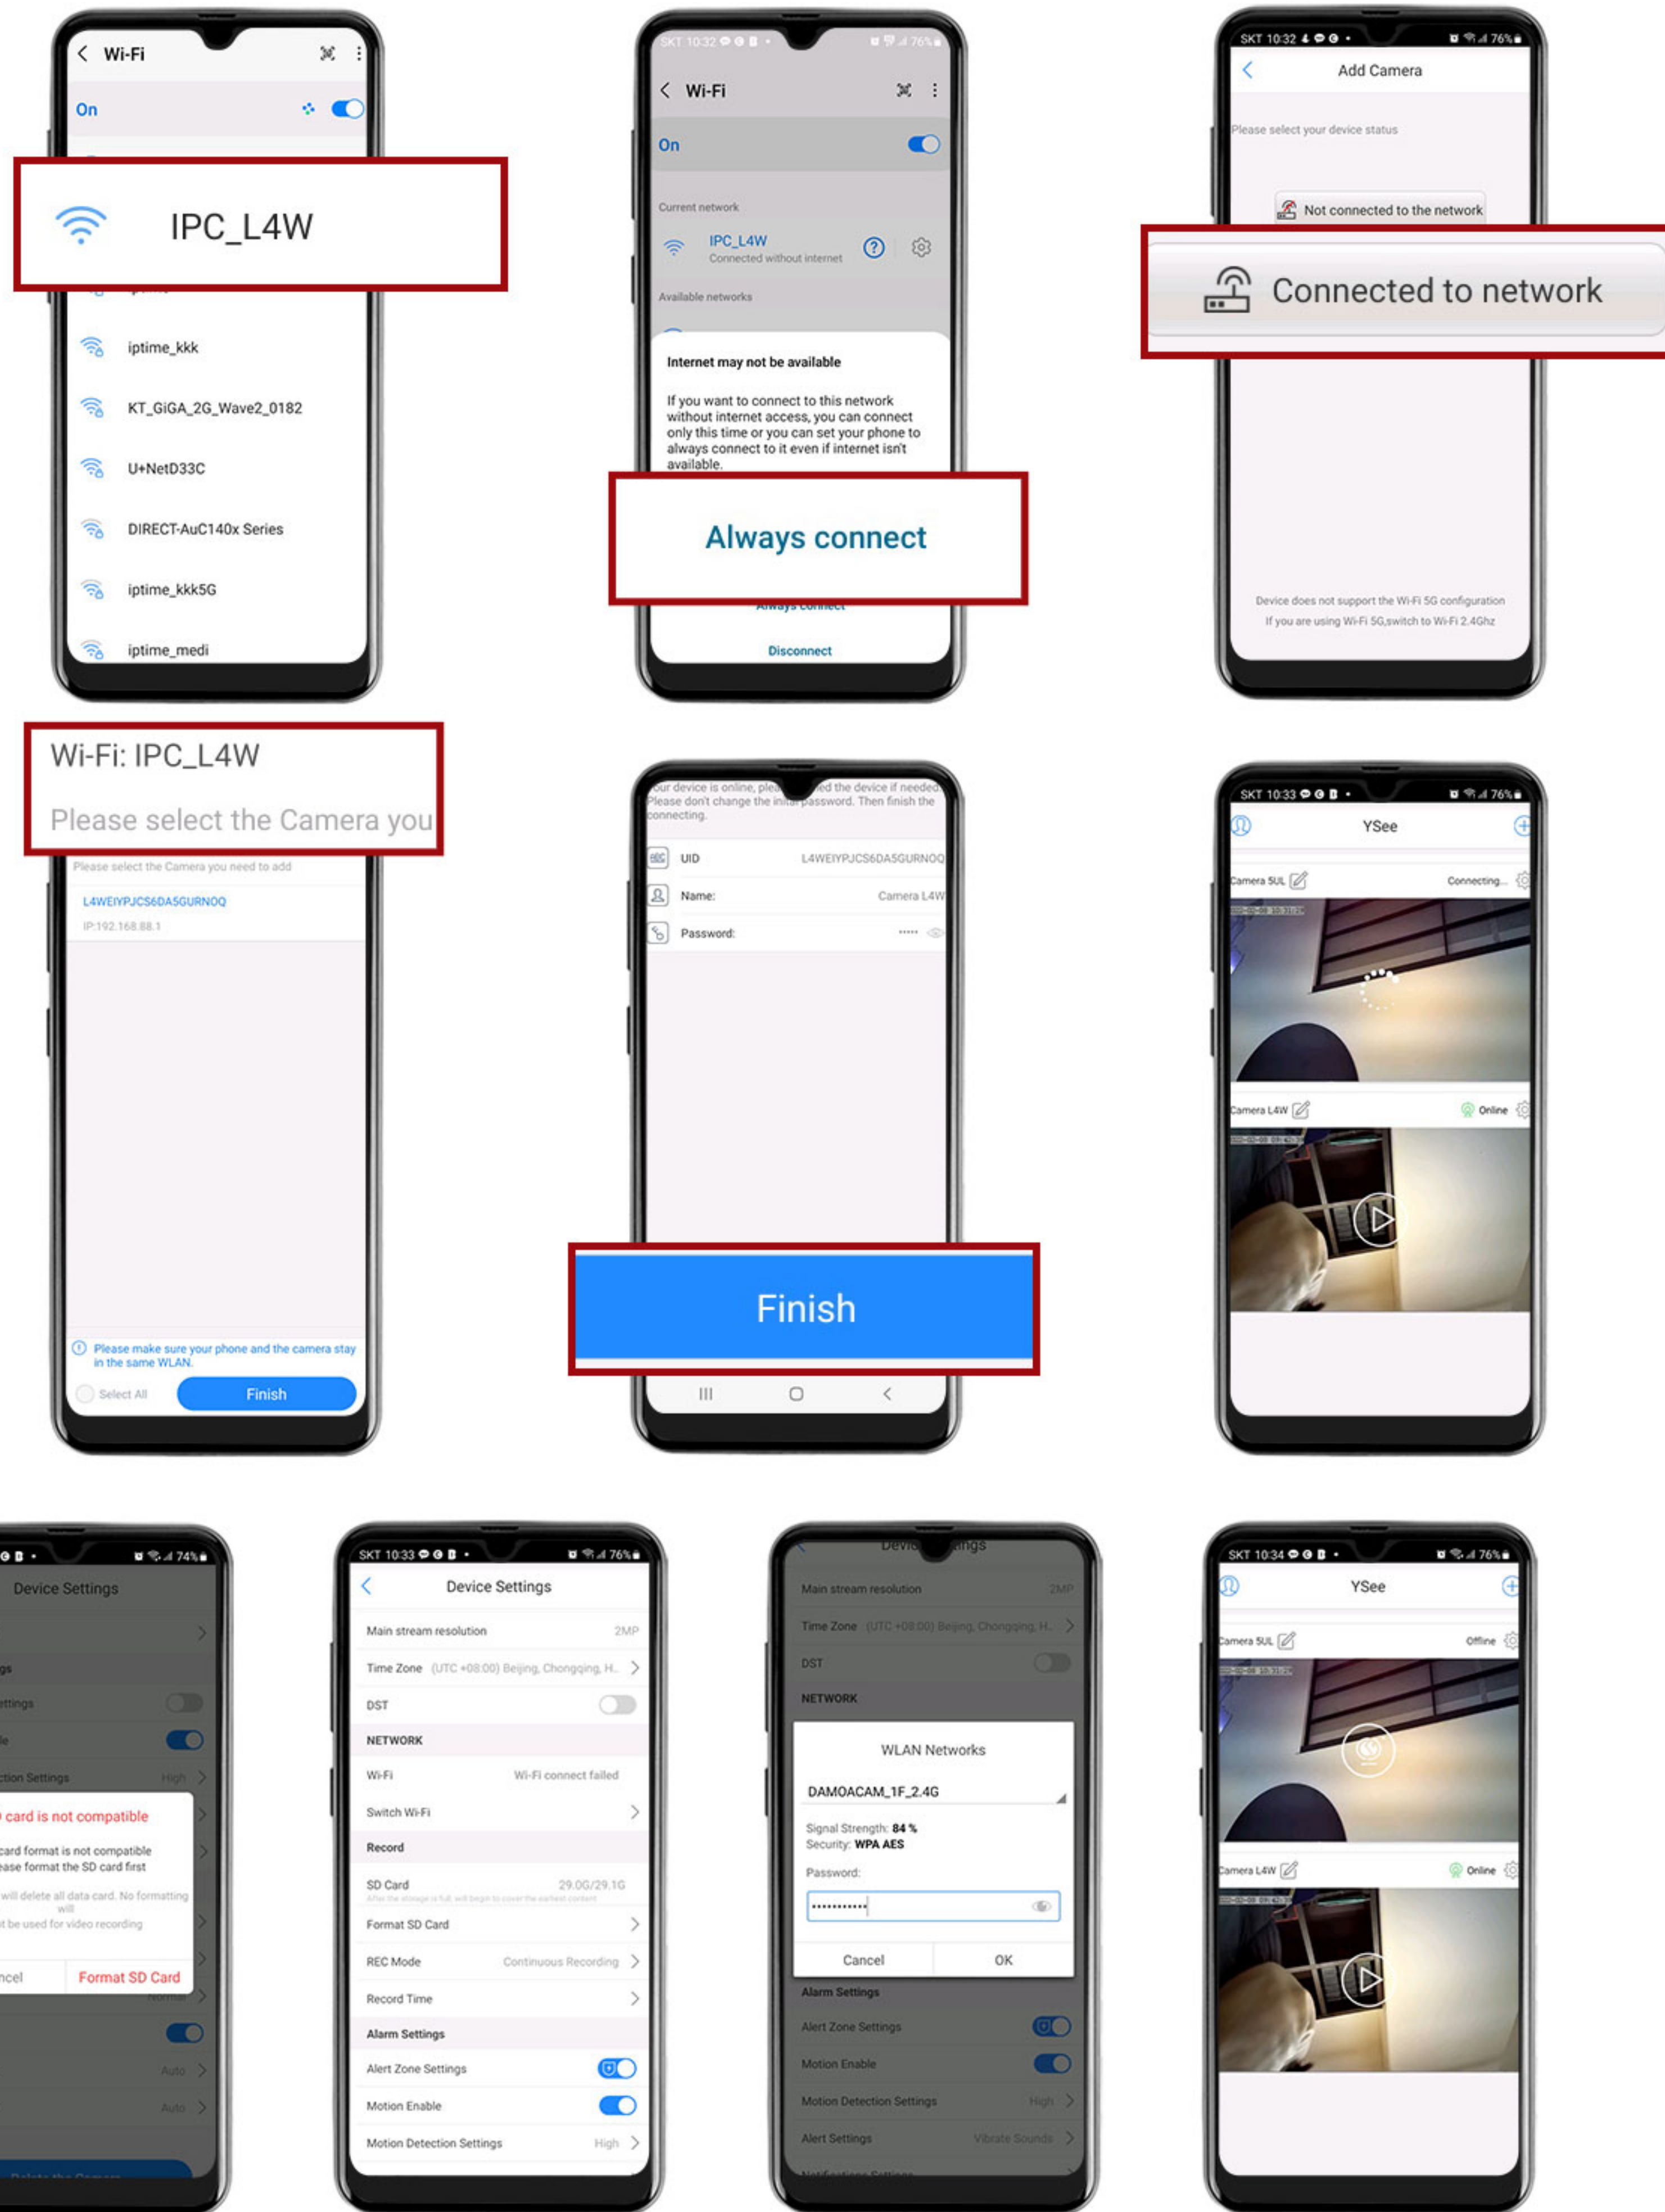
Wi-Fi

On

IPC_L4W

iptime_kkk

KT_GiGA_2G_Wave2_0182

U+NetD33C

DIRECT-AuC140x Series

iptime_kkk5G

iptime_medi

SKT 10:32 76%

Wi-Fi

On

Current network

IPC_L4W
Connected without internet

Available networks

Internet may not be available

If you want to connect to this network without internet access, you can connect only this time or you can set your phone to always connect to it even if internet isn't available.

Always connect

Always connect

Disconnect

SKT 10:32 76%

Add Camera

Please select your device status

Not connected to the network

Connected to network

Device does not support the Wi-Fi 5G configuration
If you are using Wi-Fi 5G,switch to Wi-Fi 2.4Ghz

Wi-Fi: IPC_L4W

Please select the Camera you

Please select the Camera you need to add

L4WEIYPJCS6DA5GURNOQ
IP:192.168.88.1

Please make sure your phone and the camera stay in the same WLAN.

Select All

Finish

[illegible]ur device is online, plea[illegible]ed the device if needed Please don't change the ini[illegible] password. Then finish the connecting.

UID L4WEIYPJCS6DA5GURNOQ

Name: Camera L4W

Password: •••••

Finish

SKT 10:33 76%

YSee

Camera 5UL

Connecting...

Camera L4W

Online

74%

Device Settings

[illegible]gs

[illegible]ttings

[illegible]e

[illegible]tion Settings High

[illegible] card is not compatible

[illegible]card format is not compatible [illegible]ease format the SD card first

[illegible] will delete all data card. No formatting will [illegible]t be used for video recording

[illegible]ncel Format SD Card

Auto

Auto

SKT 10:33 76%

Device Settings

Main stream resolution 2MP

Time Zone (UTC +08:00) Beijing, Chongqing, H...

DST

NETWORK

Wi-Fi Wi-Fi connect failed

Switch Wi-Fi

Record

SD Card 29.0G/29.1G

Format SD Card

REC Mode Continuous Recording

Record Time

Alarm Settings

Alert Zone Settings

Motion Enable

Motion Detection Settings High

Main stream resolution 2MP

Time Zone (UTC +08:00) Beijing, Chongqing, H...

DST

NETWORK

WLAN Networks

DAMOACAM_1F_2.4G

Signal Strength: 84 %
Security: WPA AES

Password:

••••••••••

Cancel OK

Alarm Settings

Alert Zone Settings

Motion Enable

Motion Detection Settings High

Alert Settings Vibrate Sounds

SKT 10:34 76%

YSee

Camera 5UL

Offline

Camera L4W

Online